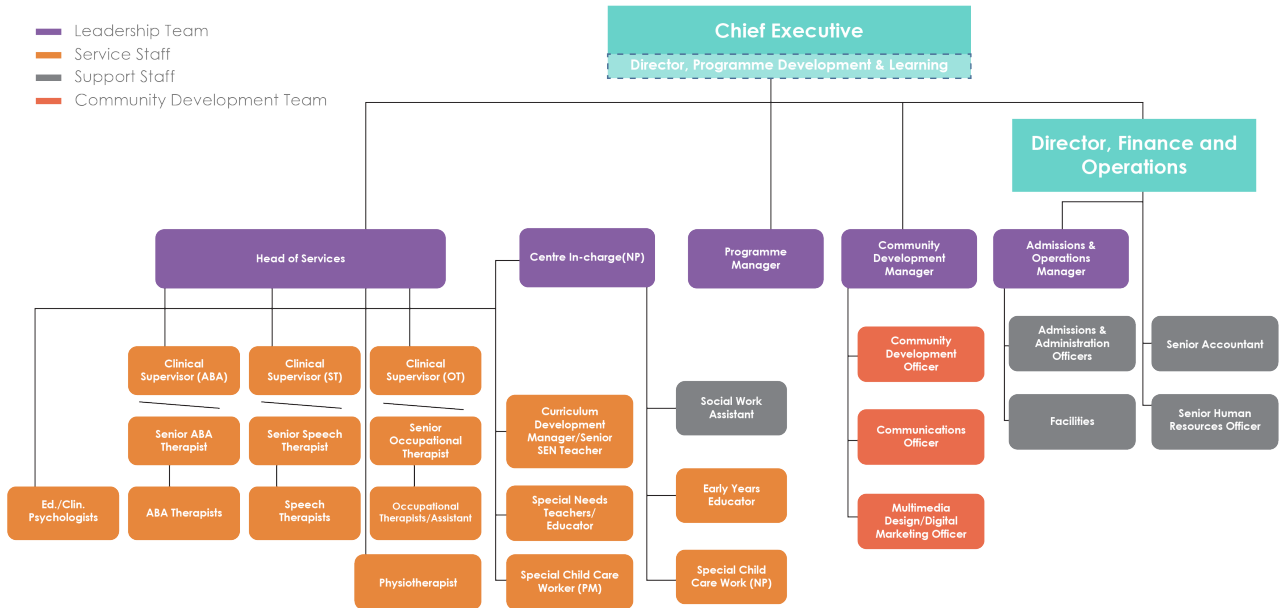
Leadership Team
Service Staff
Support Staff
Community Development Team

Chief Executive
Director, Programme Development & Learning

Director, Finance and Operations

Head of Services
Centre In-charge(NP)
Programme Manager
Community Development Manager
Admissions & Operations Manager

Clinical Supervisor (ABA)
Clinical Supervisor (ST)
Clinical Supervisor (OT)

Senior ABA Therapist
Senior Speech Therapist
Senior Occupational Therapist

Ed./Clin. Psychologists
ABA Therapists
Speech Therapists
Occupational Therapists/Assistant
Physiotherapist

Curriculum Development Manager/Senior SEN Teacher
Special Needs Teachers/ Educator
Special Child Care Worker (PM)

Social Work Assistant
Early Years Educator
Special Child Care Work (NP)

Community Development Officer
Communications Officer
Multimedia Design/Digital Marketing Officer

Admissions & Administration Officers
Facilities
Senior Accountant
Senior Human Resources Officer